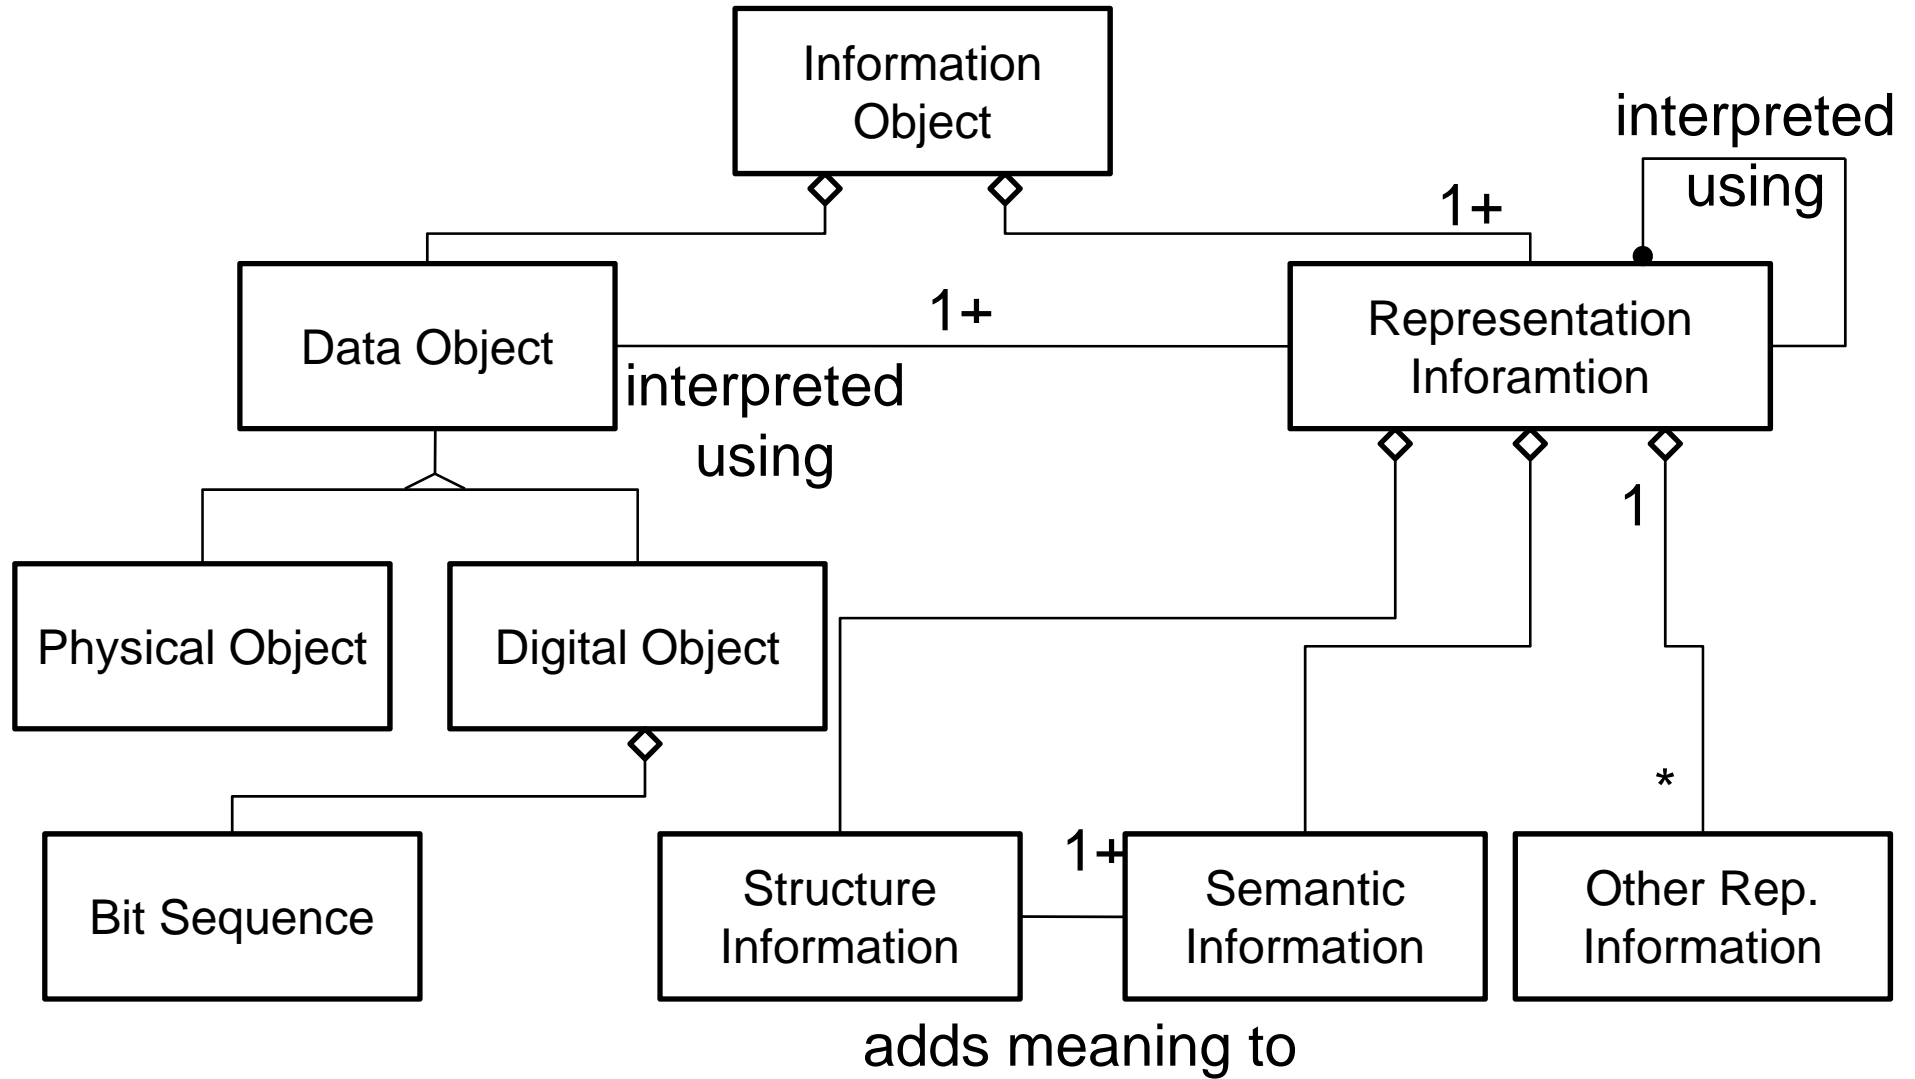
Information Object

interpreted using

1+

Data Object

1+

Representation Inforamtion

interpreted using

1

Physical Object

Digital Object

*

Bit Sequence

Structure Information

1+

Semantic Information

Other Rep. Information

adds meaning to